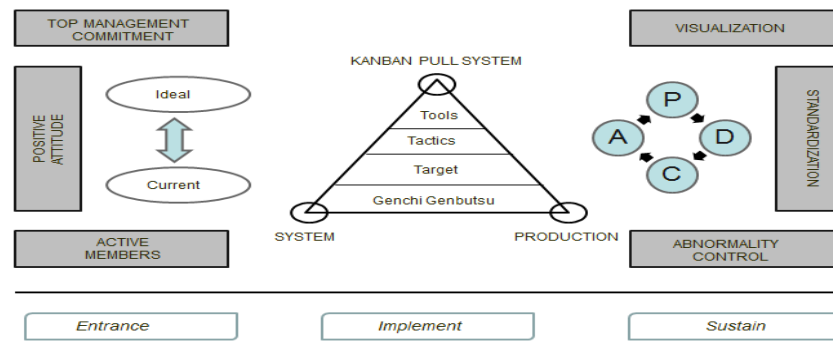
TOP MANAGEMENT COMMITMENT

POSITIVE ATTITUDE

Ideal

Current

ACTIVE MEMBERS

KANBAN PULL SYSTEM

Tools

Tactics

Target

Genchi Genbutsu

SYSTEM

PRODUCTION

VISUALIZATION

P

A

D

C

STANDARDIZATION

ABNORMALITY CONTROL

Entrance

Implement

Sustain